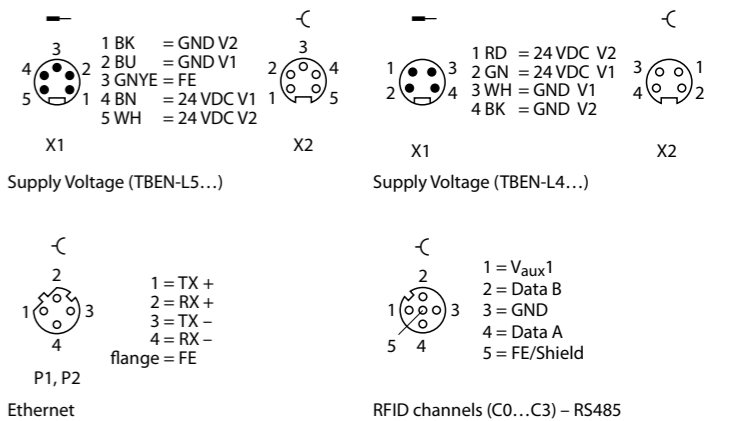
3
4 2
5 1

1 BK = GND V2
2 BU = GND V1
3 GNYE = FE
4 BN = 24 VDC V1
5 WH = 24 VDC V2

3
2 4
1 5

X1

X2

Supply Voltage (TBEN-L5…)

1 3
2 4

1 RD = 24 VDC V2
2 GN = 24 VDC V1
3 WH = GND V1
4 BK = GND V2

3 1
4 2

X1

X2

Supply Voltage (TBEN-L4…)

2
1 3
4

P1, P2

1 = TX +
2 = RX +
3 = TX –
4 = RX –
flange = FE

Ethernet

2
1 3
5 4

1 = $V_{aux}1$
2 = Data B
3 = GND
4 = Data A
5 = FE/Shield

RFID channels (C0…C3) – RS485